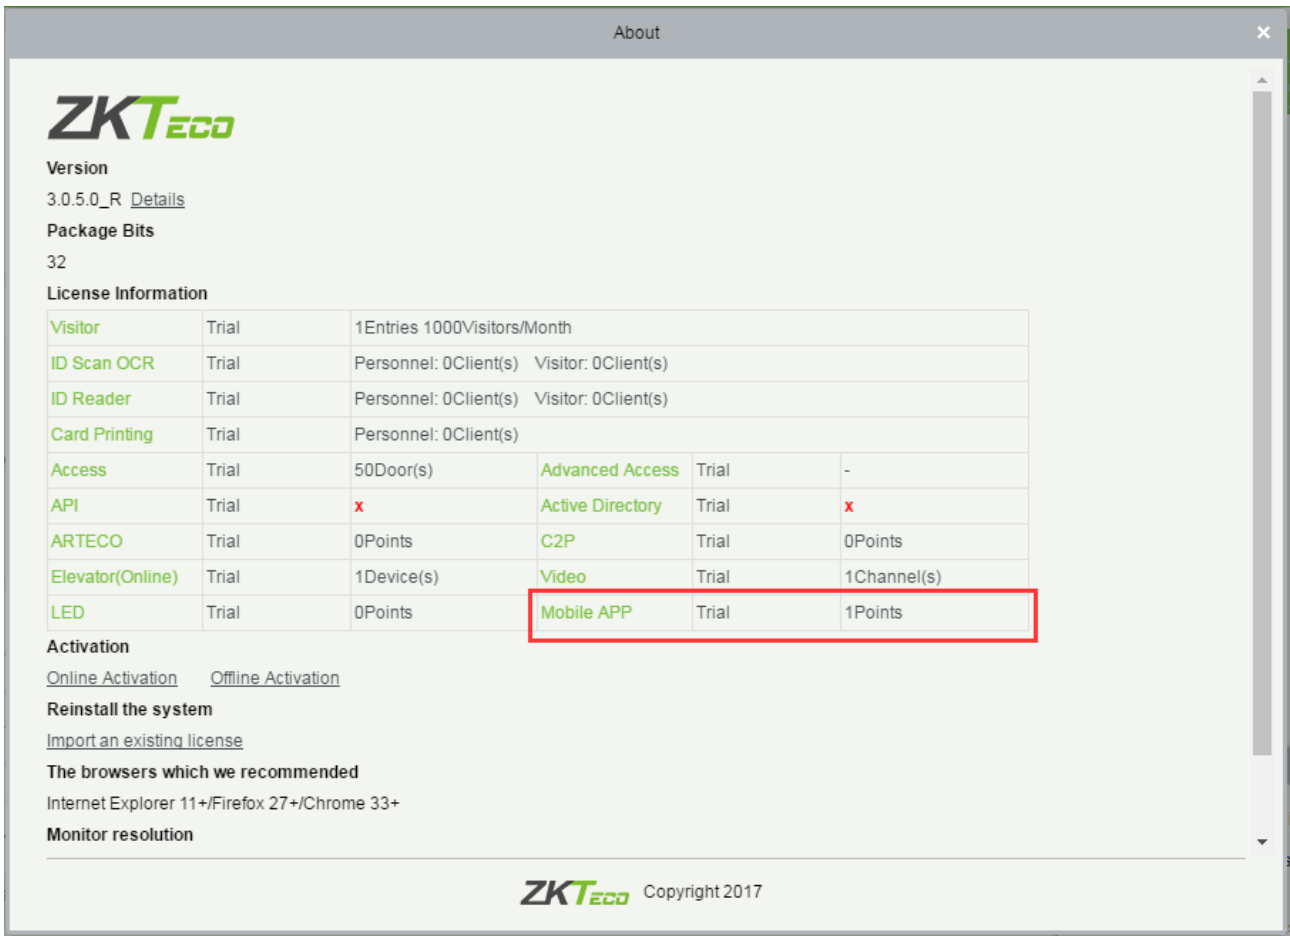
About

×

ZKTeco

Version

3.0.5.0_R Details

Package Bits

32

License Information

| Visitor | Trial | 1Entries 1000Visitors/Month | | | |
|---|---|---|---|---|---|
| ID Scan OCR | Trial | Personnel: 0Client(s) Visitor: 0Client(s) | | | |
| ID Reader | Trial | Personnel: 0Client(s) Visitor: 0Client(s) | | | |
| Card Printing | Trial | Personnel: 0Client(s) | | | |
| Access | Trial | 50Door(s) | Advanced Access | Trial | - |
| API | Trial | x | Active Directory | Trial | x |
| ARTECO | Trial | 0Points | C2P | Trial | 0Points |
| Elevator(Online) | Trial | 1Device(s) | Video | Trial | 1Channel(s) |
| LED | Trial | 0Points | Mobile APP | Trial | 1Points |

Activation

Online Activation Offline Activation

Reinstall the system

Import an existing license

The browsers which we recommended

Internet Explorer 11+/Firefox 27+/Chrome 33+

Monitor resolution

ZKTeco Copyright 2017